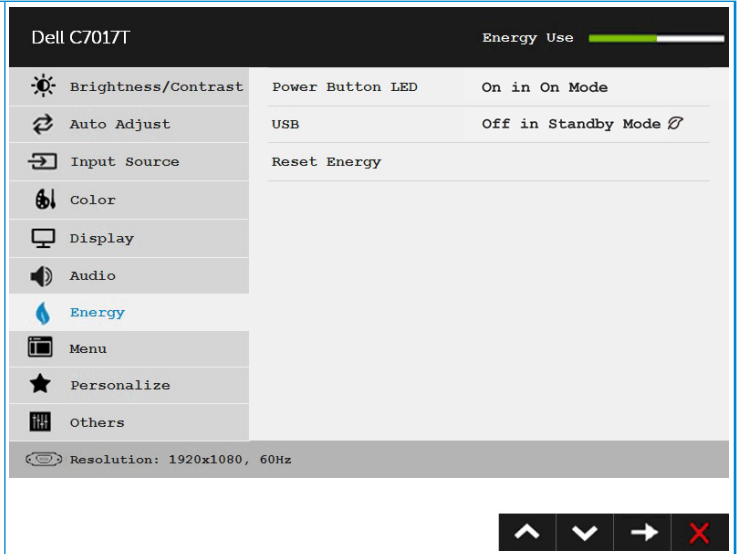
Dell C7017T

Energy Use

Brightness/Contrast
Auto Adjust
Input Source
Color
Display
Audio
Energy
Menu
Personalize
Others

Power Button LED | On in On Mode
USB | Off in Standby Mode
Reset Energy

Resolution: 1920x1080, 60Hz